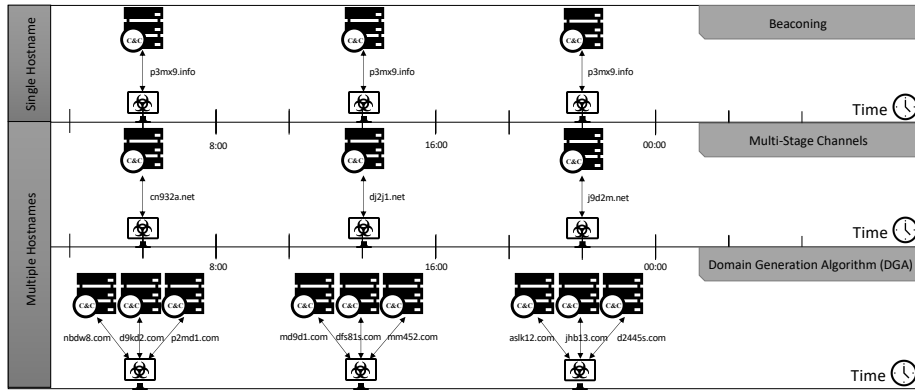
Single Hostname

C&C
p3mx9.info

C&C
p3mx9.info

C&C
p3mx9.info

Beaconing

Time

Multiple Hostnames

8:00
16:00
00:00

C&C
cn932a.net

C&C
dj2j1.net

C&C
j9d2m.net

Multi-Stage Channels

Time

8:00
16:00
00:00

Domain Generation Algorithm (DGA)

C&C C&C C&C
nbdw8.com d9kd2.com p2md1.com

C&C C&C C&C
md9d1.com dfs81s.com mm452.com

C&C C&C C&C
aslk12.com jhb13.com d2445s.com

Time